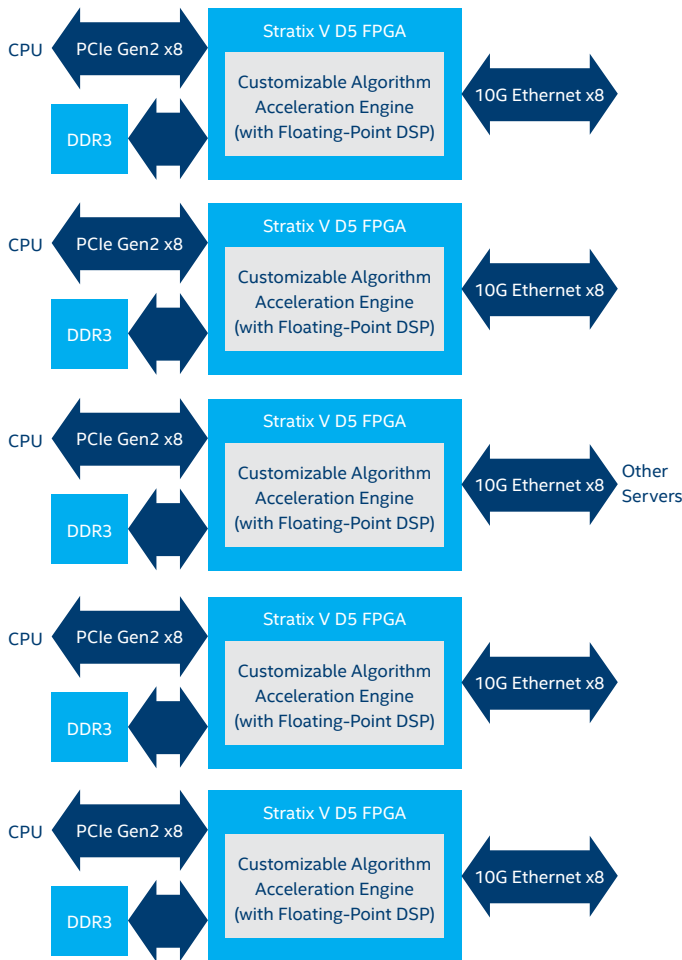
CPU
PCIe Gen2 x8
Stratix V D5 FPGA
Customizable Algorithm Acceleration Engine (with Floating-Point DSP)
10G Ethernet x8
DDR3

CPU
PCIe Gen2 x8
Stratix V D5 FPGA
Customizable Algorithm Acceleration Engine (with Floating-Point DSP)
10G Ethernet x8
DDR3

CPU
PCIe Gen2 x8
Stratix V D5 FPGA
Customizable Algorithm Acceleration Engine (with Floating-Point DSP)
10G Ethernet x8
Other Servers
DDR3

CPU
PCIe Gen2 x8
Stratix V D5 FPGA
Customizable Algorithm Acceleration Engine (with Floating-Point DSP)
10G Ethernet x8
DDR3

CPU
PCIe Gen2 x8
Stratix V D5 FPGA
Customizable Algorithm Acceleration Engine (with Floating-Point DSP)
10G Ethernet x8
DDR3